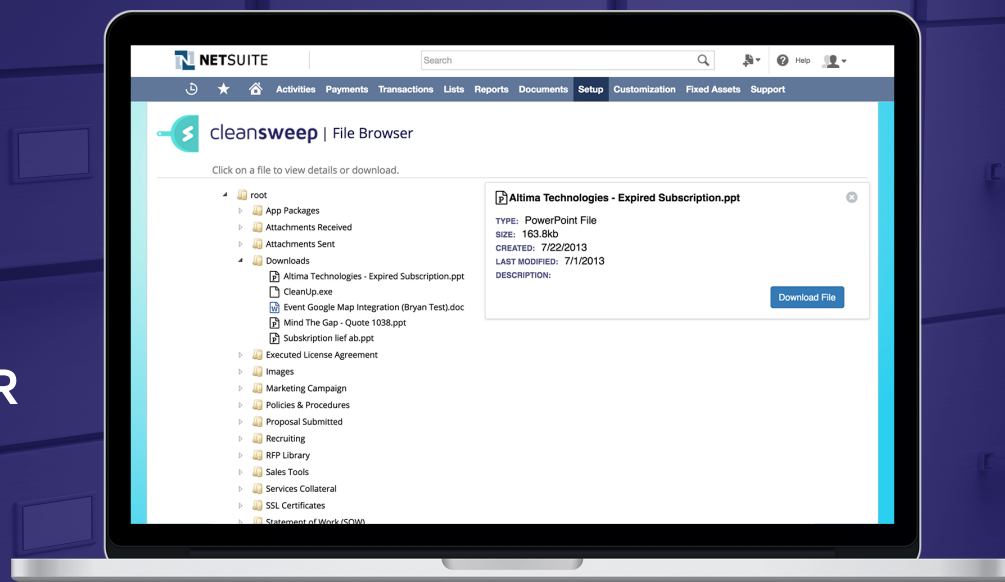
NETSUITE

Search

Help

Activities Payments Transactions Lists Reports Documents Setup Customization Fixed Assets Support

cleansweep | File Browser

Click on a file to view details or download.

root
App Packages
Attachments Received
Attachments Sent
Downloads
Altima Technologies - Expired Subscription.ppt
CleanUp.exe
Event Google Map Integration (Bryan Test).doc
Mind The Gap - Quote 1038.ppt
Subskription lief ab.ppt
Executed License Agreement
Images
Marketing Campaign
Policies & Procedures
Proposal Submitted
Recruiting
RFP Library
Sales Tools
Services Collateral
SSL Certificates
Statement of Work (SOW)

Altima Technologies - Expired Subscription.ppt

TYPE: PowerPoint File
SIZE: 163.8kb
CREATED: 7/22/2013
LAST MODIFIED: 7/1/2013
DESCRIPTION:

Download File

R